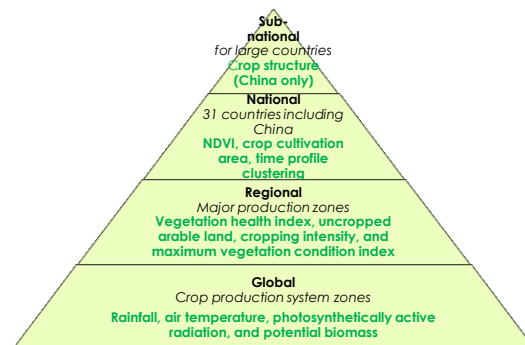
Sub-national
for large countries
Crop structure (China only)

National
31 countries including China
NDVI, crop cultivation area, time profile clustering

Regional
Major production zones
Vegetation health index, uncropped arable land, cropping intensity, and maximum vegetation condition index

Global
Crop production system zones
Rainfall, air temperature, photosynthetically active radiation, and potential biomass